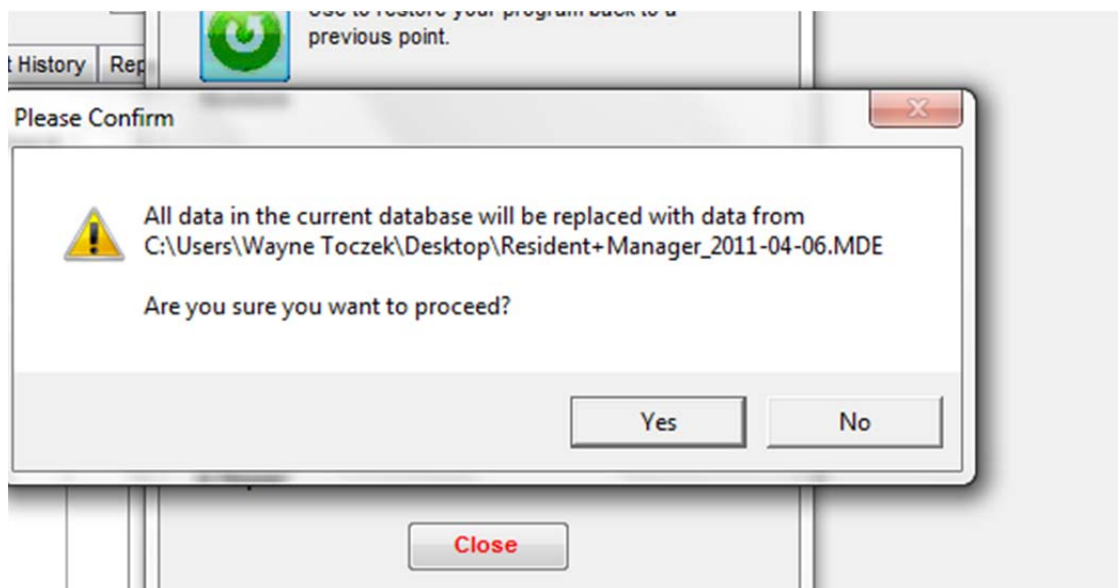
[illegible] previous point.

t History | Rep

Please Confirm

All data in the current database will be replaced with data from C:\Users\Wayne Toczek\Desktop\Resident+Manager_2011-04-06.MDE

Are you sure you want to proceed?

Yes

No

Close